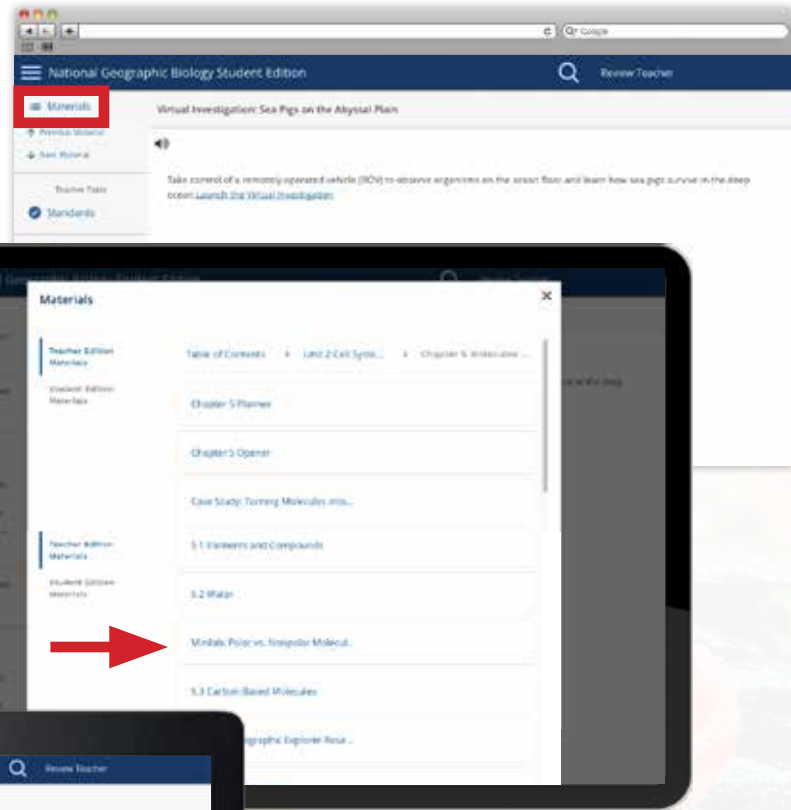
Google

National Geographic Biology Student Edition

Review Teacher

Materials

Previous Material

Next Material

Teacher Tools

Standards

Virtual Investigation: Sea Pigs on the Abyssal Plain

Take control of a remotely operated vehicle (ROV) to observe organisms on the ocean floor and learn how sea pigs survive in the deep ocean. Launch the Virtual Investigation.

Materials

Teacher Edition Materials

Student Edition Materials

Teacher Edition Materials

Student Edition Materials

Table of Contents > Unit 2 Cell Syste... > Chapter 5 Molecules ...

Chapter 5 Planner

Chapter 5 Opener

Case Study: Turning Molecules into...

5.1 Elements and Compounds

5.2 Water

Minilab: Polar vs. Nonpolar Molecul...

5.3 Carbon-Based Molecules

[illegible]ographic Explorer Rose...

Review Teacher